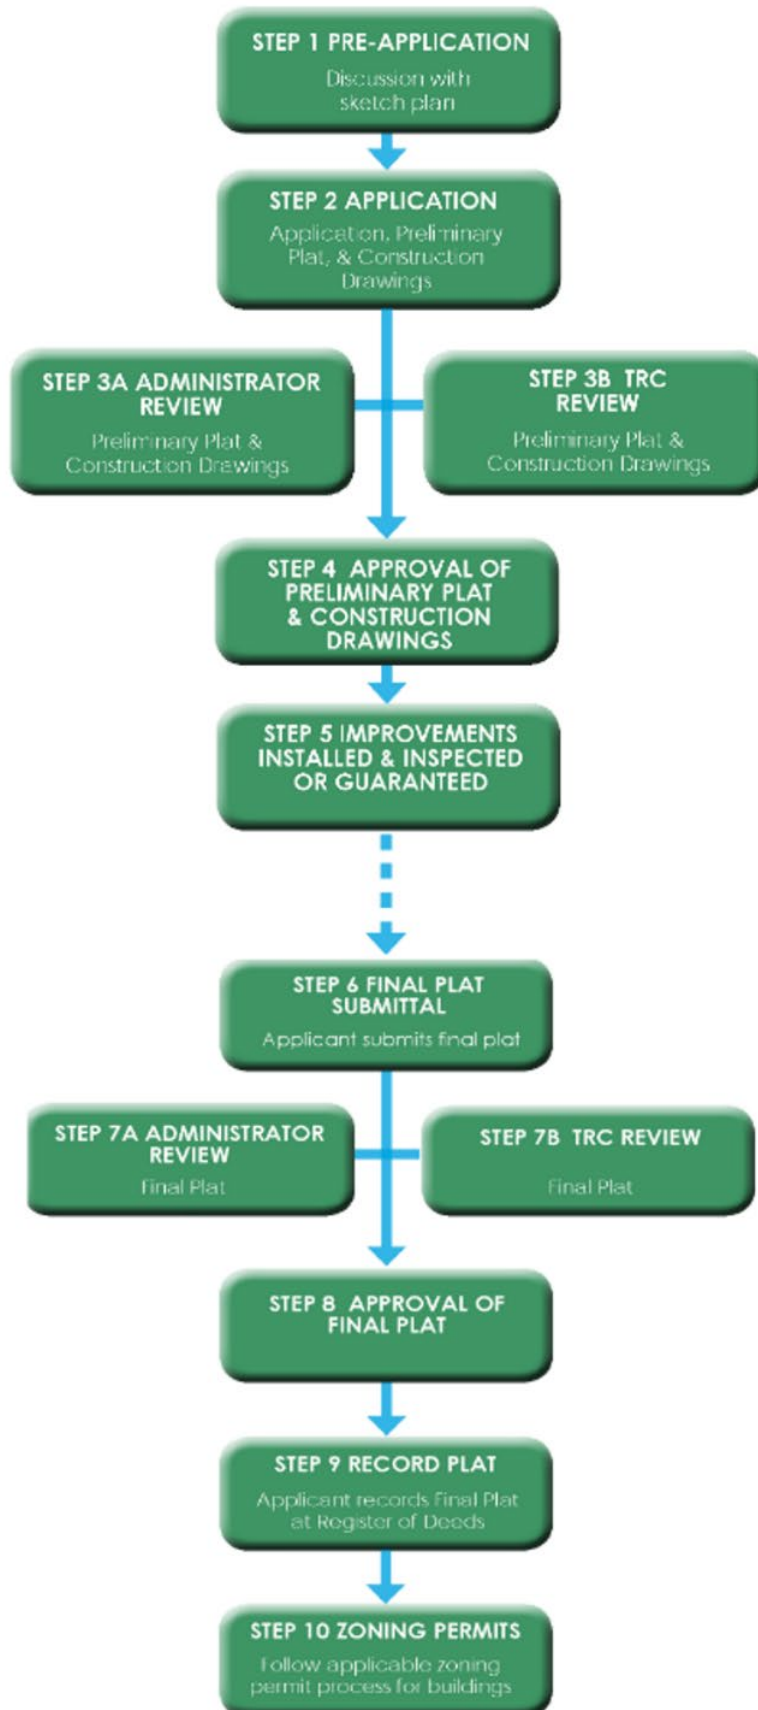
STEP 1 PRE-APPLICATION

Discussion with sketch plan

STEP 2 APPLICATION

Application, Preliminary Plat, & Construction Drawings

STEP 3A ADMINISTRATOR REVIEW

Preliminary Plat & Construction Drawings

STEP 3B TRC REVIEW

Preliminary Plat & Construction Drawings

STEP 4 APPROVAL OF PRELIMINARY PLAT & CONSTRUCTION DRAWINGS

STEP 5 IMPROVEMENTS INSTALLED & INSPECTED OR GUARANTEED

STEP 6 FINAL PLAT SUBMITTAL

Applicant submits final plat

STEP 7A ADMINISTRATOR REVIEW

Final Plat

STEP 7B TRC REVIEW

Final Plat

STEP 8 APPROVAL OF FINAL PLAT

STEP 9 RECORD PLAT

Applicant records Final Plat at Register of Deeds

STEP 10 ZONING PERMITS

Follow applicable zoning permit process for buildings